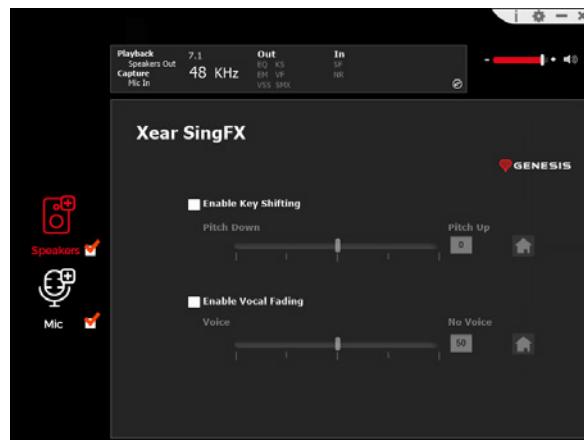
i

Playback
Speakers Out
Capture
Mic In

7.1
48 KHz

Out
EQ KS
EM VF
VSS SMX

In
SF
NR

-
+

Xear SingFX

GENESIS

Enable Key Shifting

Pitch Down

Pitch Up

0

Speakers

Mic

Enable Vocal Fading

Voice

No Voice

50